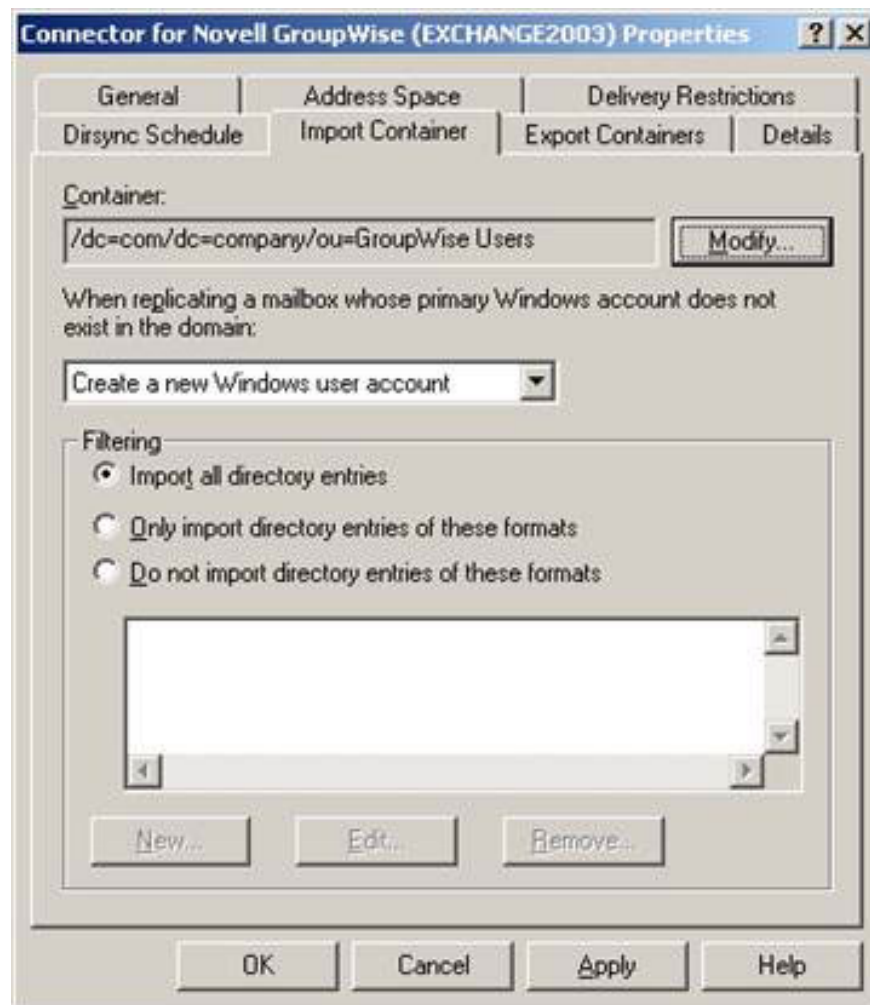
Connector for Novell GroupWise (EXCHANGE2003) Properties ? X

General
Address Space
Delivery Restrictions
Dirsync Schedule
Import Container
Export Containers
Details

Container:
/dc=com/dc=company/ou=GroupWise Users
Modify...

When replicating a mailbox whose primary Windows account does not exist in the domain:

Create a new Windows user account

Filtering
Import all directory entries
Only import directory entries of these formats
Do not import directory entries of these formats

New...
Edit...
Remove...

OK
Cancel
Apply
Help